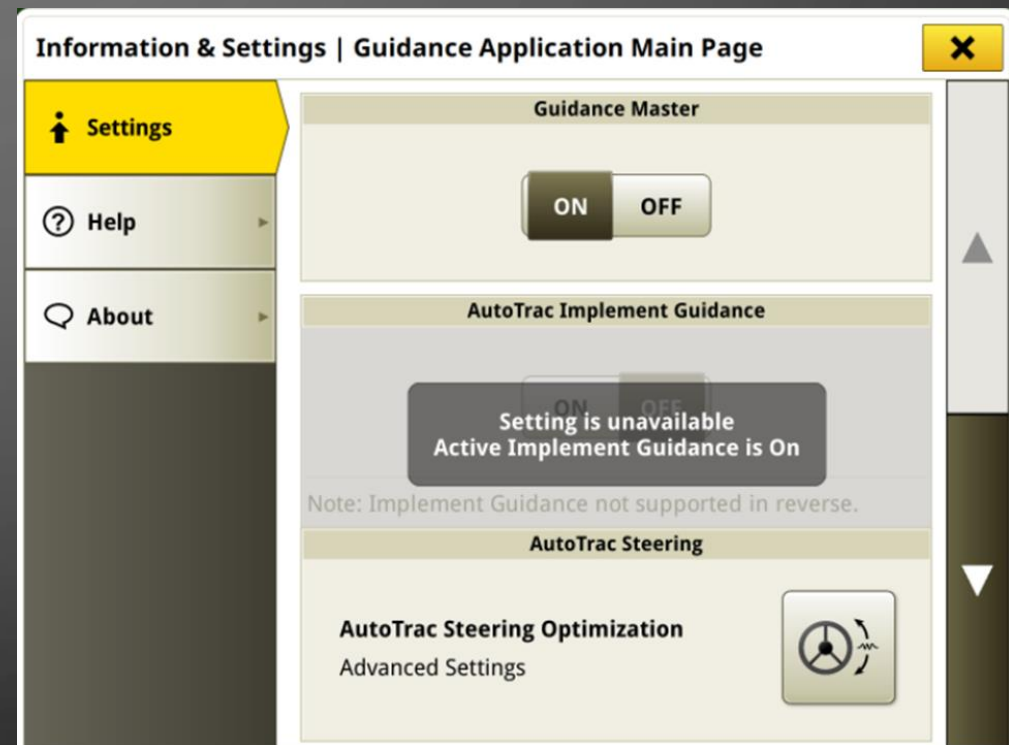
Information & Settings | Guidance Application Main Page

Settings

Help

About

Guidance Master

ON OFF

AutoTrac Implement Guidance

ON OFF

Setting is unavailable
Active Implement Guidance is On

Note: Implement Guidance not supported in reverse.

AutoTrac Steering

AutoTrac Steering Optimization
Advanced Settings